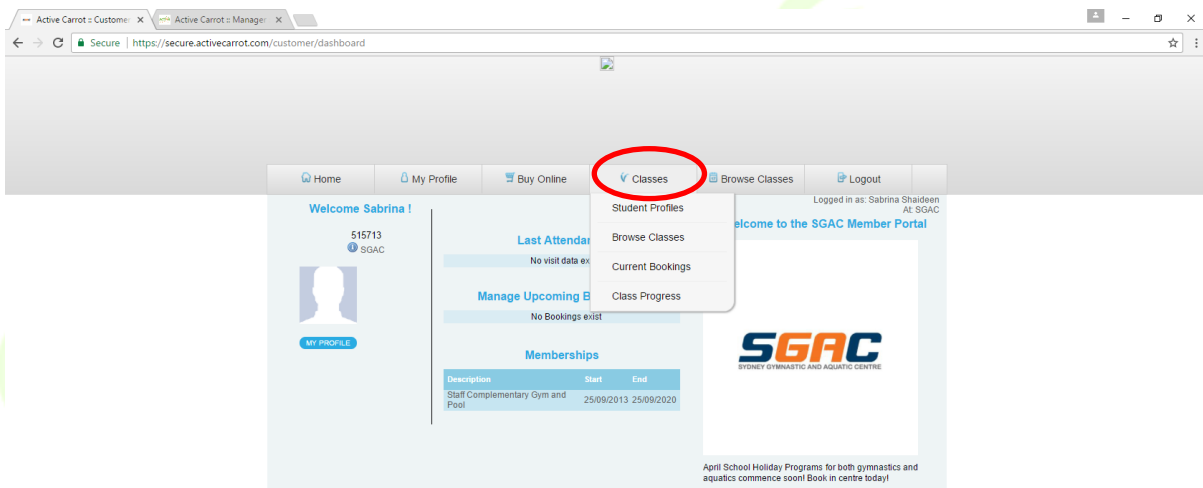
Active Carrot :: Customer
Active Carrot :: Manager

Secure | https://secure.activecarrot.com/customer/dashboard

Home
My Profile
Buy Online
Classes
Browse Classes
Logout

Welcome Sabrina !

515713
SGAC

MY PROFILE

Last Attendar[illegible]
No visit data ex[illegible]

Manage Upcoming B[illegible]
No Bookings exist

Student Profiles
Browse Classes
Current Bookings
Class Progress

Memberships

| Description | Start | End |
|---|---|---|
| Staff Complementary Gym and Pool | 25/09/2013 | 25/09/2020 |

Logged in as: Sabrina Shaideen
At: SGAC

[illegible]elcome to the SGAC Member Portal

SGAC
SYDNEY GYMNASTIC AND AQUATIC CENTRE

April School Holiday Programs for both gymnastics and aquatics commence soon! Book in centre today!